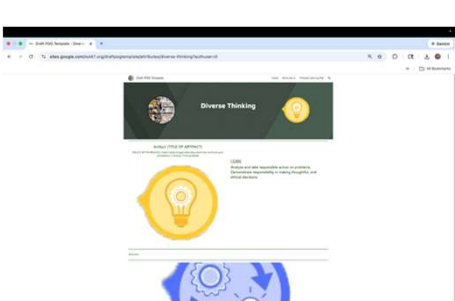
Draft POG Template - Diverse

sites.google.com/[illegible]

All Bookmarks

Draft POG Template

Diverse Thinking

Artifact: [TITLE OF ARTIFACT]

CORE

Analyze and take responsible action on problems. Demonstrate responsibility in making thoughtful, and ethical decisions.